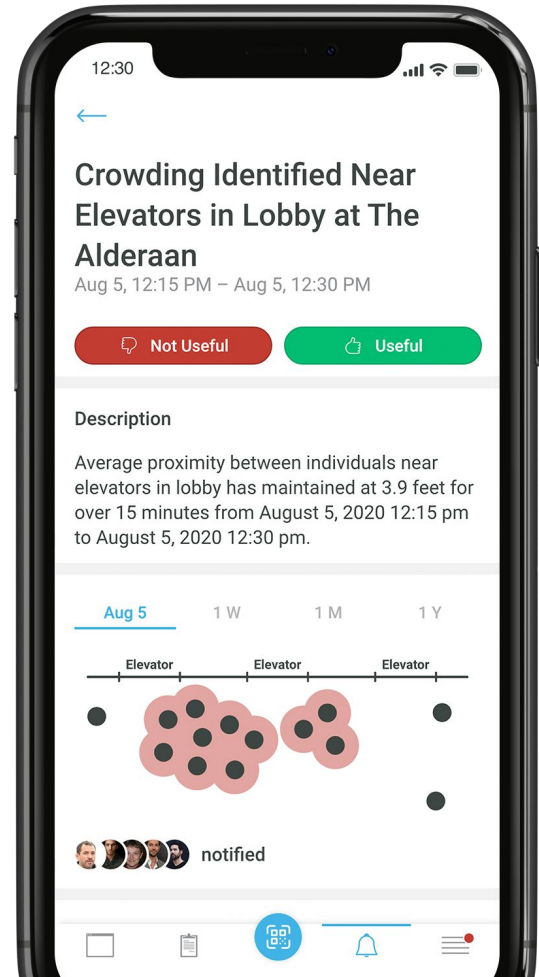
12:30

←

Crowding Identified Near Elevators in Lobby at The Alderaan

Aug 5, 12:15 PM – Aug 5, 12:30 PM

Not Useful

Useful

Description

Average proximity between individuals near elevators in lobby has maintained at 3.9 feet for over 15 minutes from August 5, 2020 12:15 pm to August 5, 2020 12:30 pm.

Aug 5

1 W

1 M

1 Y

Elevator

Elevator

Elevator

notified